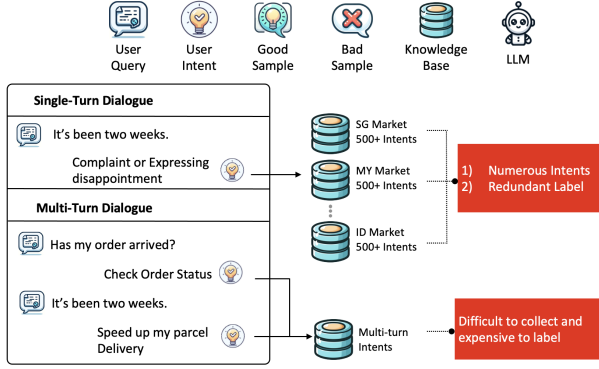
User Query

User Intent

Good Sample

Bad Sample

Knowledge Base

LLM

Single-Turn Dialogue

It's been two weeks.

Complaint or Expressing disappointment

Multi-Turn Dialogue

Has my order arrived?

Check Order Status

It's been two weeks.

Speed up my parcel Delivery

SG Market 500+ Intents

MY Market 500+ Intents

ID Market 500+ Intents

1) Numerous Intents
2) Redundant Label

Multi-turn Intents

Difficult to collect and expensive to label